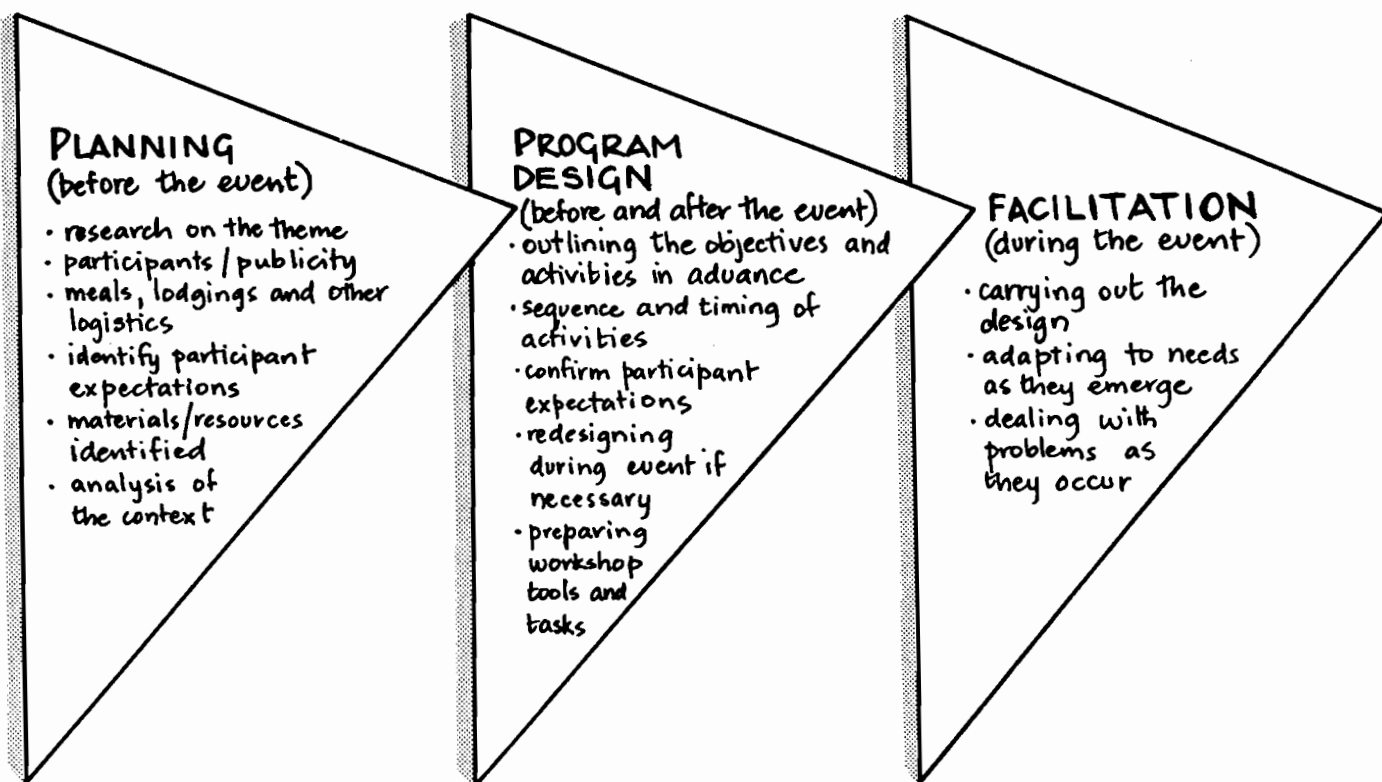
PLANNING
(before the event)
· research on the theme
· participants / publicity
· meals, lodgings and other logistics
· identify participant expectations
· materials/resources identified
· analysis of the context

PROGRAM DESIGN
(before and after the event)
· outlining the objectives and activities in advance
· sequence and timing of activities
· confirm participant expectations
· redesigning during event if necessary
· preparing workshop tools and tasks

FACILITATION
(during the event)
· carrying out the design
· adapting to needs as they emerge
· dealing with problems as they occur